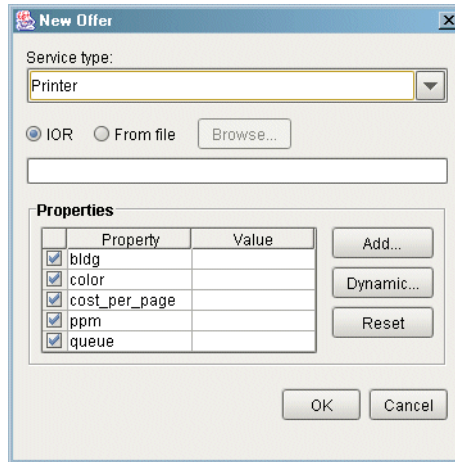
New Offer

Service type:

Printer

IOR From file Browse...

Properties

| | Property | Value |
|---|---|---|
| ☑ | bldg | |
| ☑ | color | |
| ☑ | cost_per_page | |
| ☑ | ppm | |
| ☑ | queue | |

Add...

Dynamic...

Reset

OK Cancel